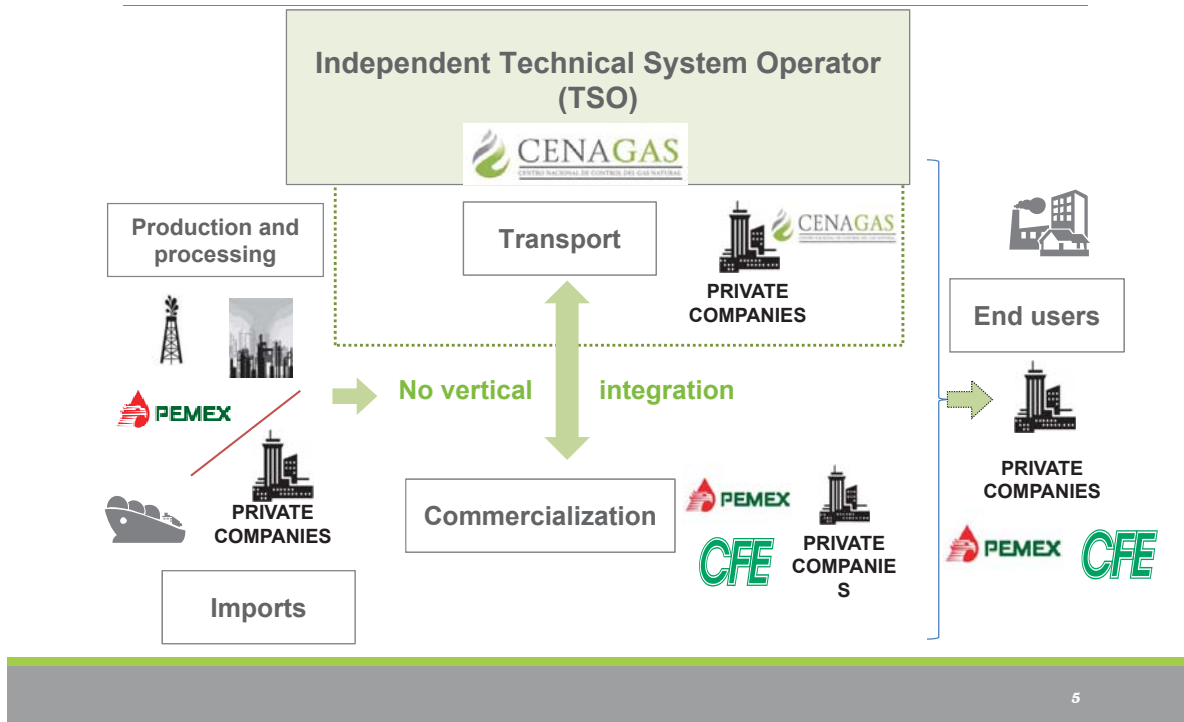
Independent Technical System Operator (TSO)

CENAGAS
CENTRO NACIONAL DE CONTROL DEL GAS NATURAL

Production and processing

Transport

CENAGAS

PRIVATE COMPANIES

End users

PEMEX

No vertical integration

PRIVATE COMPANIES

PRIVATE COMPANIES

Commercialization

PEMEX

CFE

PRIVATE COMPANIE S

PEMEX

CFE

Imports

5